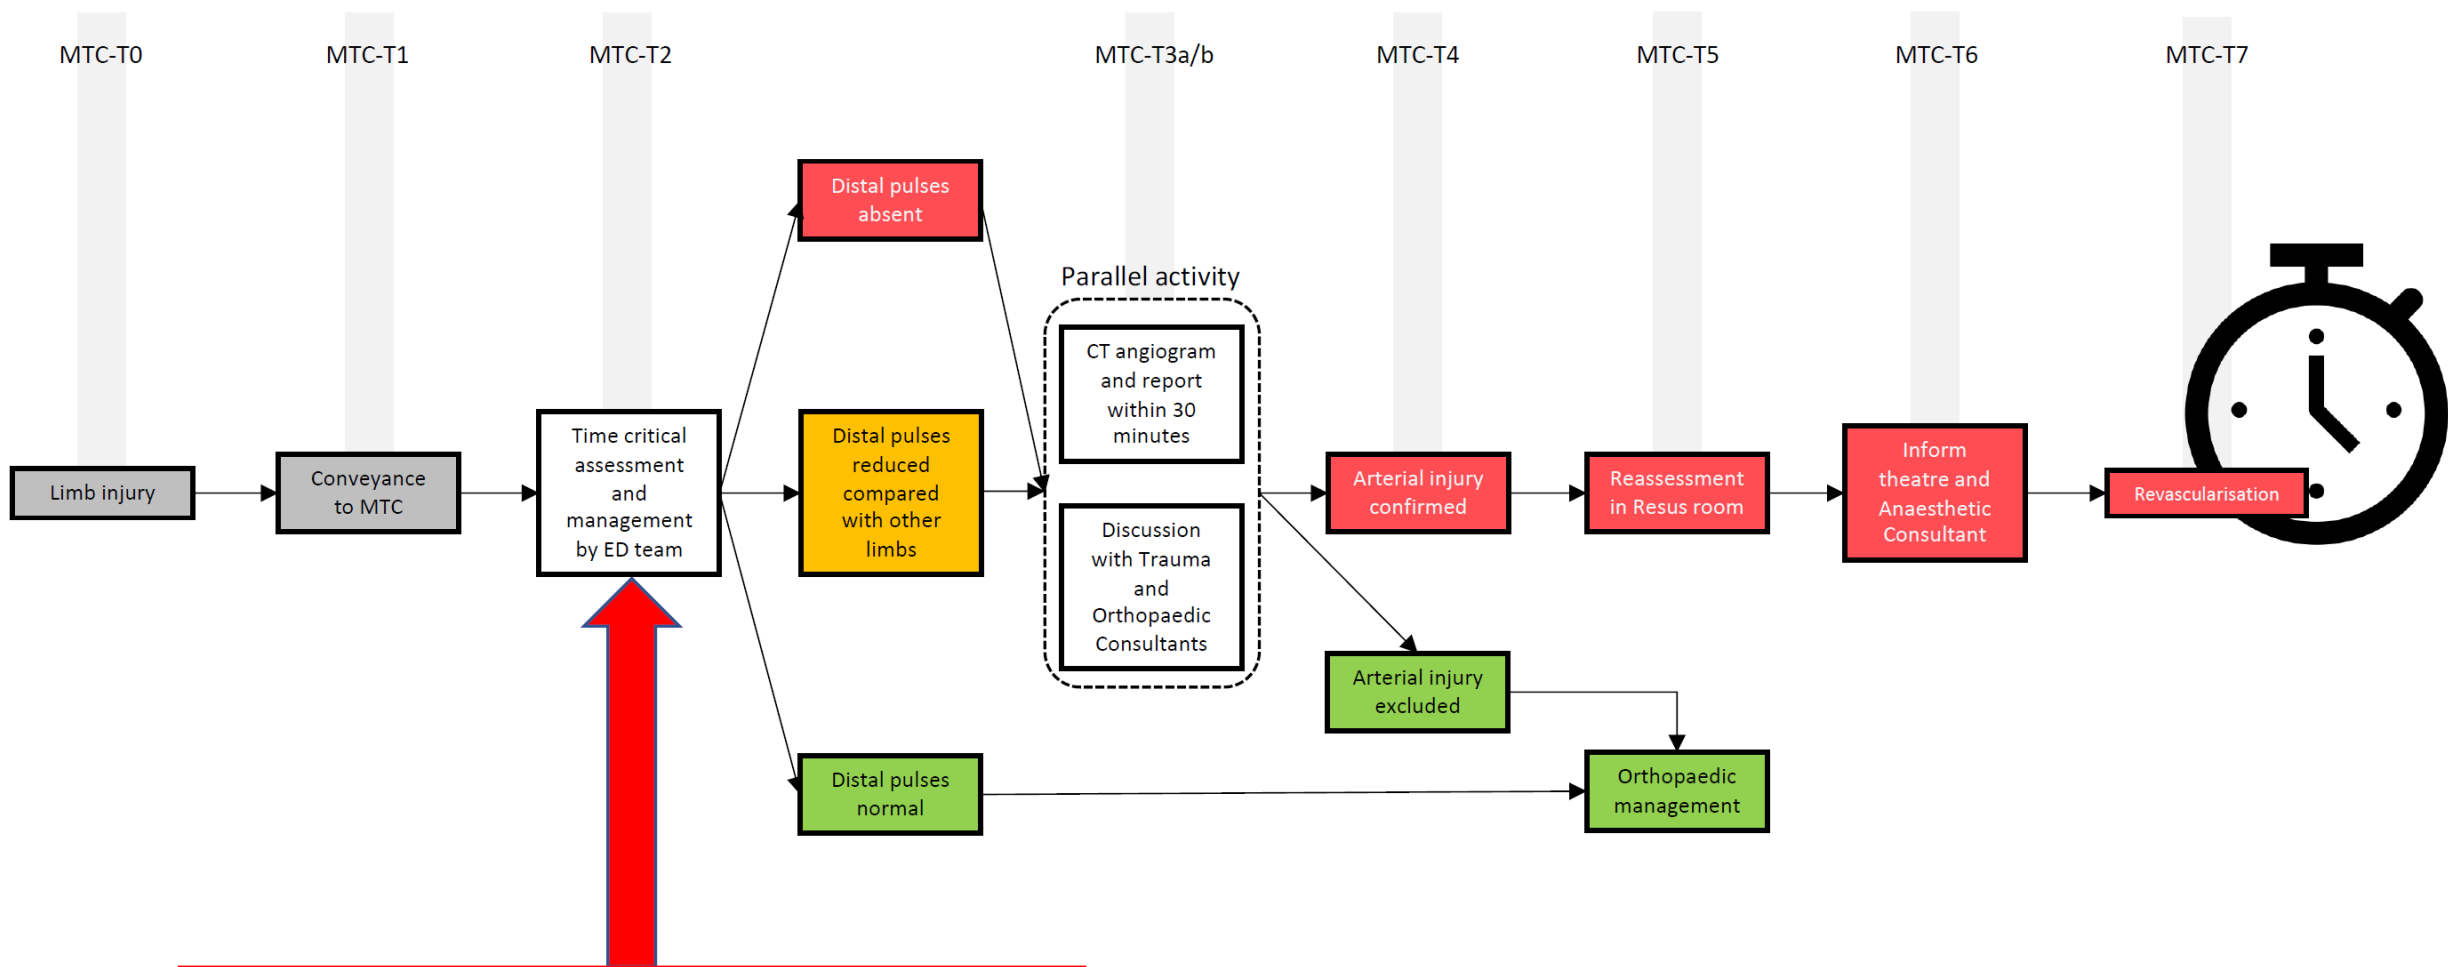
MTC-T0

MTC-T1

MTC-T2

MTC-T3a/b

MTC-T4

MTC-T5

MTC-T6

MTC-T7

Limb injury

Conveyance to MTC

Time critical assessment and management by ED team

Distal pulses absent

Distal pulses reduced compared with other limbs

Distal pulses normal

Parallel activity

CT angiogram and report within 30 minutes

Discussion with Trauma and Orthopaedic Consultants

Arterial injury confirmed

Arterial injury excluded

Reassessment in Resus room

Orthopaedic management

Inform theatre and Anaesthetic Consultant

Revascularisation